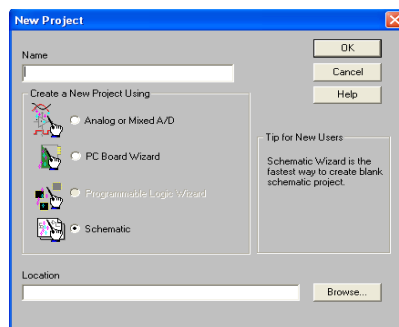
New Project

Name

OK

Cancel

Help

Create a New Project Using

Analog or Mixed A/D

PC Board Wizard

Programmable Logic Wizard

Schematic

Tip for New Users

Schematic Wizard is the fastest way to create blank schematic project.

Location

Browse...